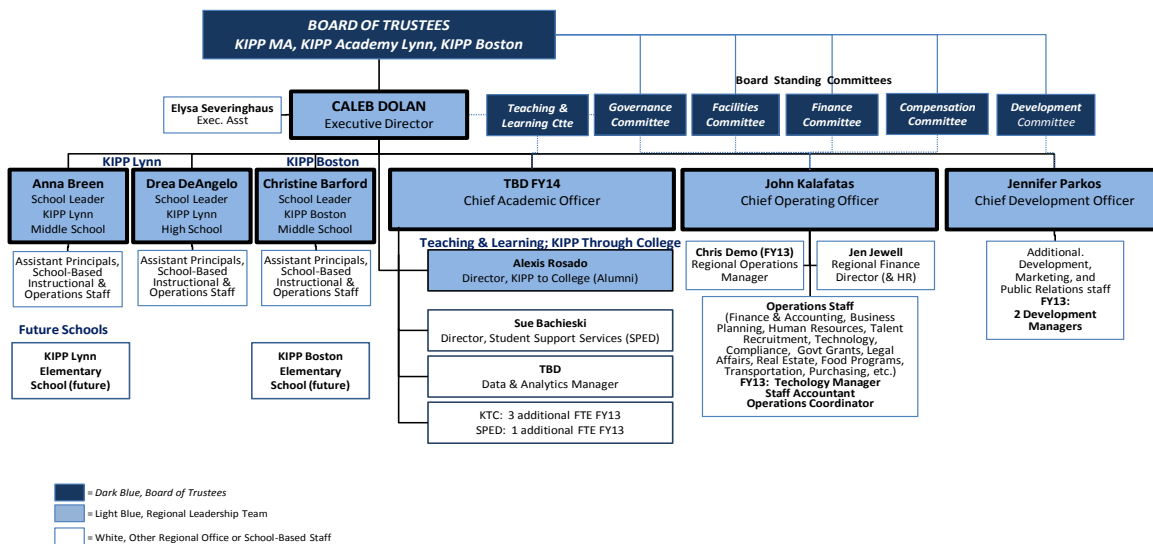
BOARD OF TRUSTEES
KIPP MA, KIPP Academy Lynn, KIPP Boston

Board Standing Committees

Elysa Severinghaus
Exec. Asst

CALEB DOLAN
Executive Director

Teaching & Learning Ctte

Governance Committee

Facilities Committee

Finance Committee

Compensation Committee

Development Committee

KIPP Lynn

KIPP Boston

Anna Breen
School Leader
KIPP Lynn
Middle School

Drea DeAngelo
School Leader
KIPP Lynn
High School

Christine Barford
School Leader
KIPP Boston
Middle School

TBD FY14
Chief Academic Officer

John Kalafatas
Chief Operating Officer

Jennifer Parkos
Chief Development Officer

Assistant Principals, School-Based Instructional & Operations Staff

Assistant Principals, School-Based Instructional & Operations Staff

Assistant Principals, School-Based Instructional & Operations Staff

Teaching & Learning; KIPP Through College

Alexis Rosado
Director, KIPP to College (Alumni)

Chris Demo (FY13)
Regional Operations Manager

Jen Jewell
Regional Finance Director (& HR)

Additional. Development, Marketing, and Public Relations staff
FY13:
2 Development Managers

Operations Staff
(Finance & Accounting, Business Planning, Human Resources, Talent Recruitment, Technology, Compliance, Govt Grants, Legal Affairs, Real Estate, Food Programs, Transportation, Purchasing, etc.)
FY13: Techology Manager
Staff Accountant
Operations Coordinator

Future Schools

KIPP Lynn
Elementary
School (future)

KIPP Boston
Elementary
School (future)

Sue Bachieski
Director, Student Support Services (SPED)

TBD
Data & Analytics Manager

KTC: 3 additional FTE FY13
SPED: 1 additional FTE FY13

= Dark Blue, Board of Trustees
= Light Blue, Regional Leadership Team
= White, Other Regional Office or School-Based Staff